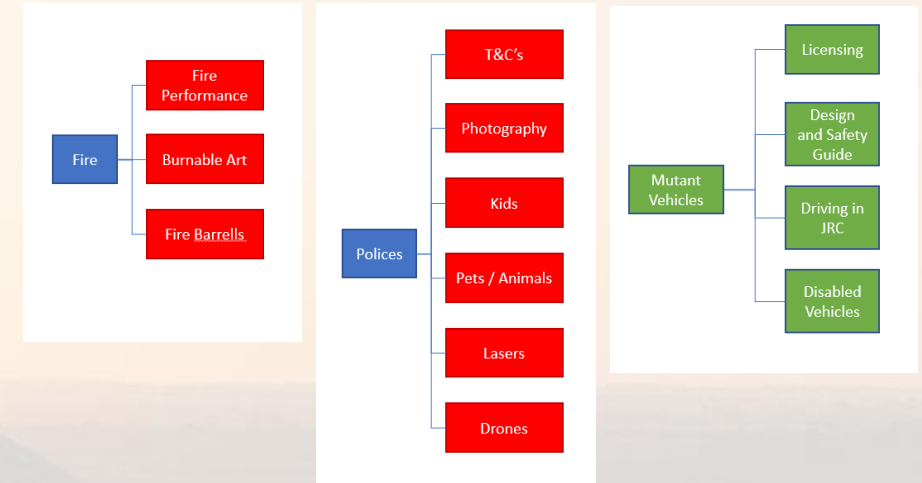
Fire

Fire Performance

Burnable Art

Fire Barrells

Polices

T&C's

Photography

Kids

Pets / Animals

Lasers

Drones

Mutant Vehicles

Licensing

Design and Safety Guide

Driving in JRC

Disabled Vehicles